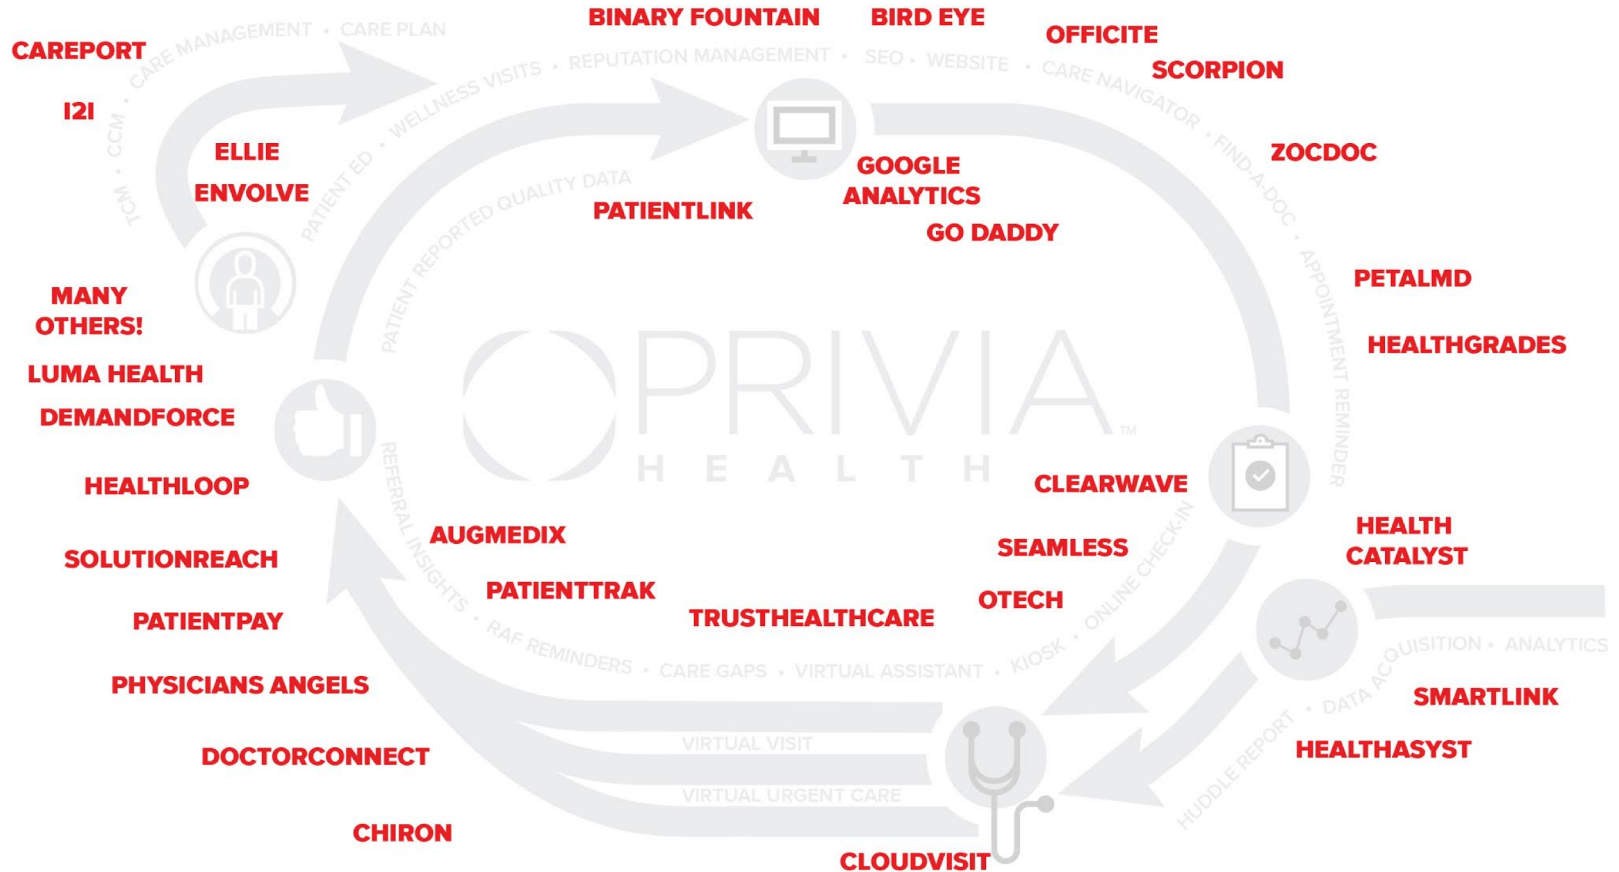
BINARY FOUNTAIN
BIRD EYE
OFFICITE
SCORPION
CAREPORT
CARE MANAGEMENT • CARE PLAN
REPUTATION MANAGEMENT • SEO • WEBSITE • CARE NAVIGATOR • FIND-A-DOC • APPOINTMENT REMINDER
WELLNESS VISITS • PATIENT ED • CCM • TCM
I2I
ELLIE
ENVOLVE
ZOCDOC
GOOGLE ANALYTICS
PATIENTLINK
GO DADDY
PATIENT REPORTED QUALITY DATA
PETALMD
HEALTHGRADES
MANY OTHERS!
LUMA HEALTH
DEMANDFORCE
PRIVIA
HEALTH
TM
HEALTHLOOP
CLEARWAVE
HEALTH CATALYST
AUGMEDIX
SEAMLESS
SOLUTIONREACH
PATIENTTRAK
REFERRAL INSIGHTS • RAF REMINDERS • CARE GAPS • VIRTUAL ASSISTANT • KIOSK • ONLINE CHECK-IN
TRUSTHEALTHCARE
OTECH
PATIENTPAY
DATA ACQUISITION • ANALYTICS
HUDDLE REPORT
PHYSICIANS ANGELS
SMARTLINK
VIRTUAL VISIT
HEALTHASYST
DOCTORCONNECT
VIRTUAL URGENT CARE
CHIRON
CLOUDVISIT